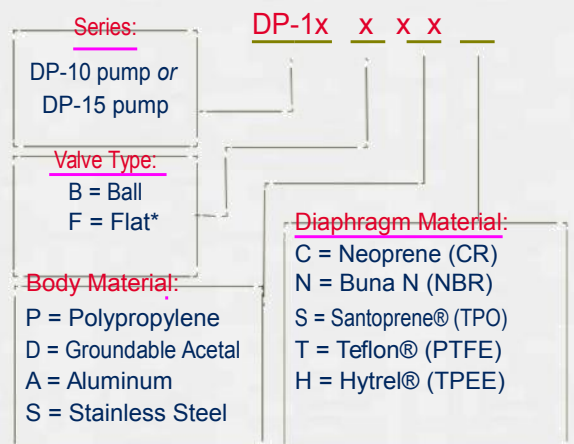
DP-1x x x x

Series:
DP-10 pump *or*
DP-15 pump

Valve Type:
B = Ball
F = Flat*

Body Material:
P = Polypropylene
D = Groundable Acetal
A = Aluminum
S = Stainless Steel

Diaphragm Material:
C = Neoprene (CR)
N = Buna N (NBR)
S = Santoprene® (TPO)
T = Teflon® (PTFE)
H = Hytrel® (TPEE)